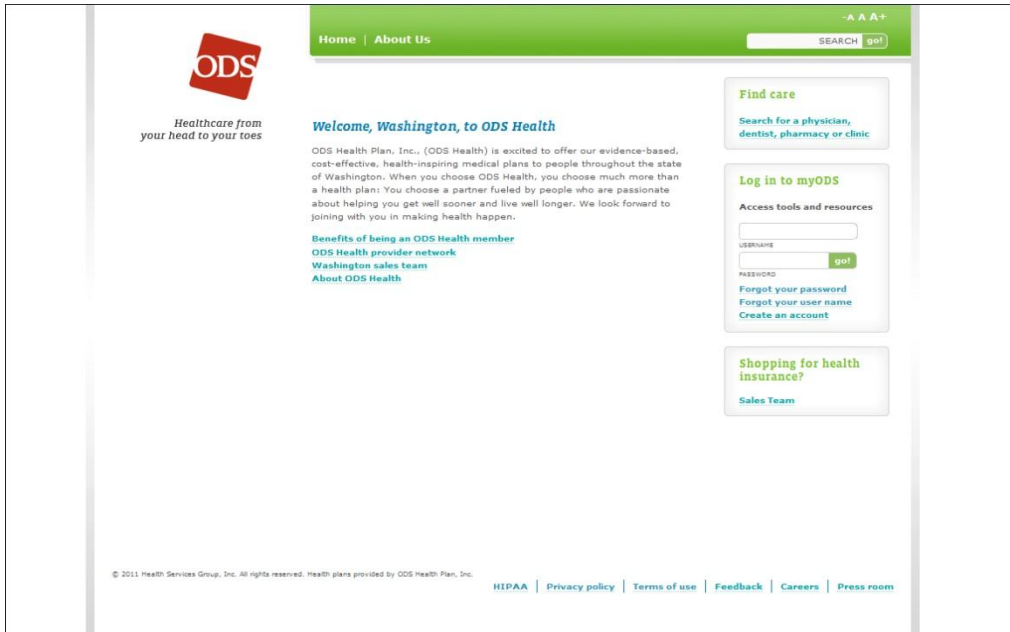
ODS

Healthcare from your head to your toes

-A A A+

Home | About Us

SEARCH go!

Welcome, Washington, to ODS Health

ODS Health Plan, Inc., (ODS Health) is excited to offer our evidence-based, cost-effective, health-inspiring medical plans to people throughout the state of Washington. When you choose ODS Health, you choose much more than a health plan: You choose a partner fueled by people who are passionate about helping you get well sooner and live well longer. We look forward to joining with you in making health happen.

Benefits of being an ODS Health member
ODS Health provider network
Washington sales team
About ODS Health

Find care

Search for a physician, dentist, pharmacy or clinic

Log in to myODS

Access tools and resources

USERNAME

PASSWORD

go!

Forgot your password
Forgot your user name
Create an account

Shopping for health insurance?

Sales Team

© 2011 Health Services Group, Inc. All rights reserved. Health plans provided by ODS Health Plan, Inc.

HIPAA | Privacy policy | Terms of use | Feedback | Careers | Press room